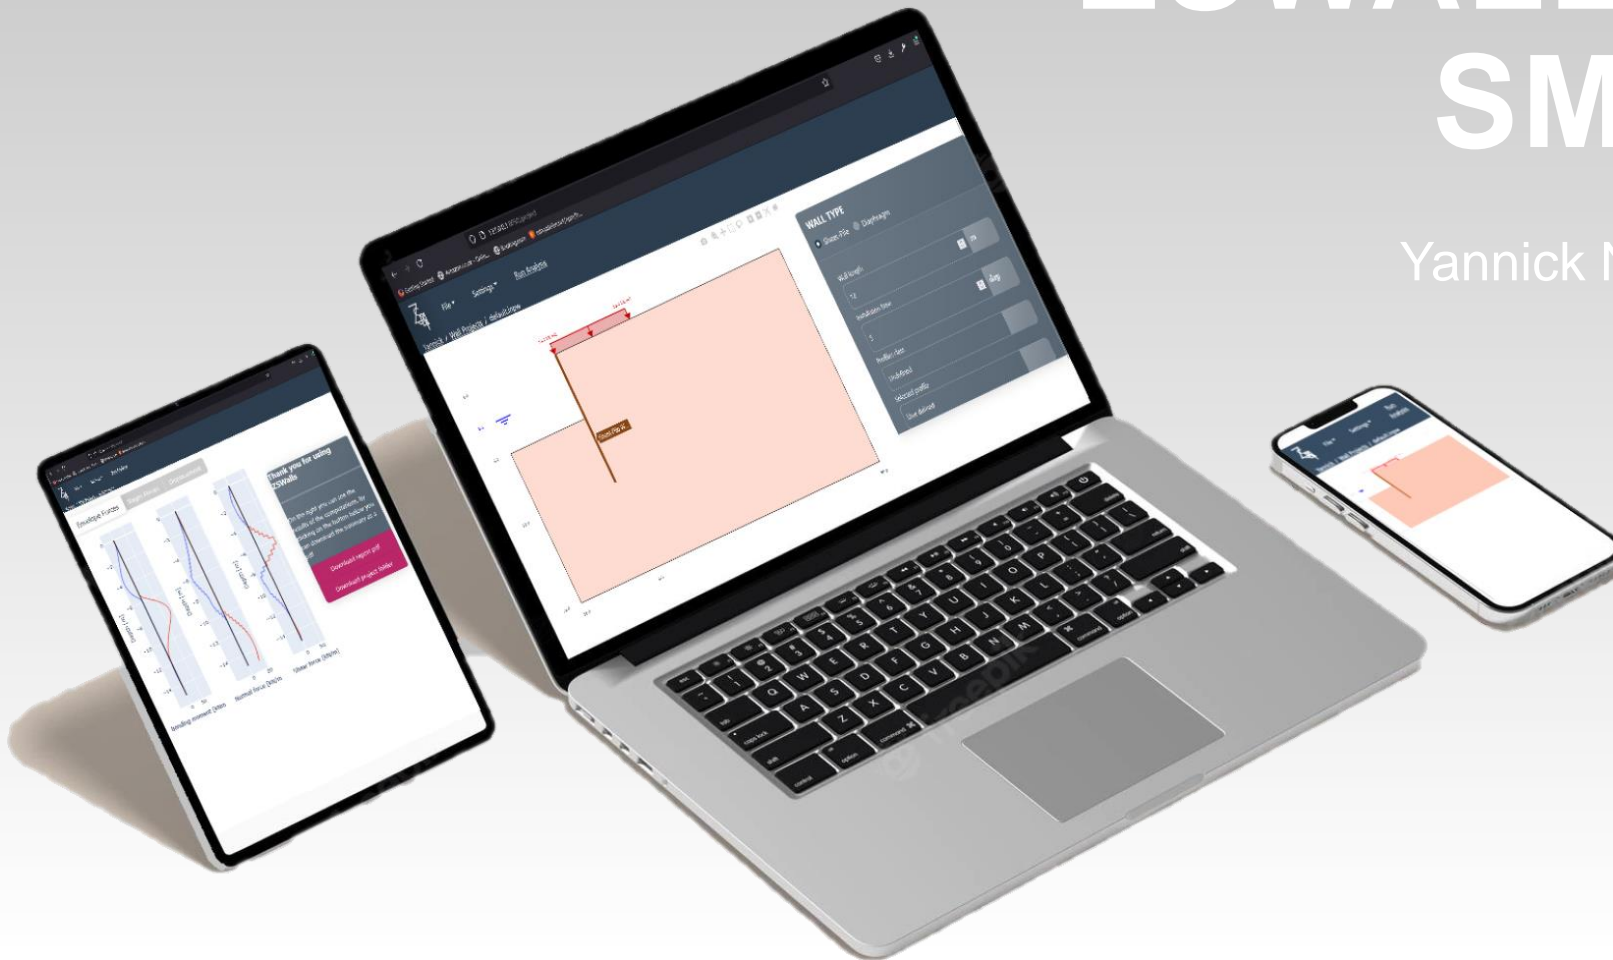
SM

Yannick N

File
Settings
Run Analysis
Yannick / Wall Projects / default.mew

WALL TYPE
Sheet Pile
Diaphragm
Wall length
Installation Year
Profile class
Selected profile

Envelope Forces
Thank you for using ZSWalls
Download report pdf
Download project folder
Bending moment [kNm]
Normal force [kN/m]
Shear force [kN/m]